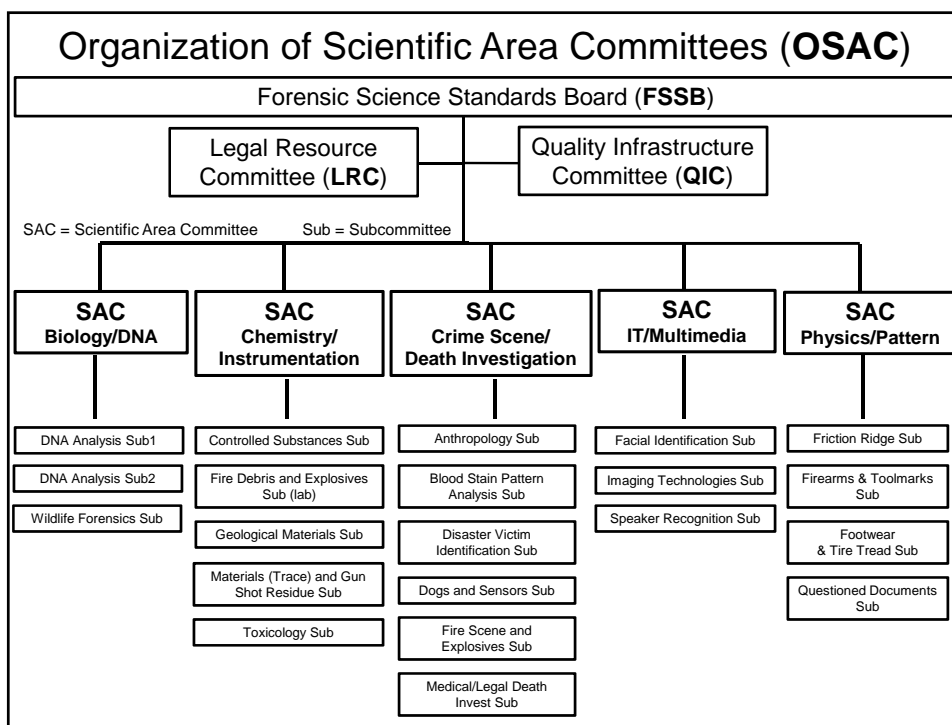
Organization of Scientific Area Committees (**OSAC**)

Forensic Science Standards Board (**FSSB**)

Legal Resource Committee (**LRC**)

Quality Infrastructure Committee (**QIC**)

SAC = Scientific Area Committee Sub = Subcommittee

**SAC Biology/DNA**

DNA Analysis Sub1

DNA Analysis Sub2

Wildlife Forensics Sub

**SAC Chemistry/ Instrumentation**

Controlled Substances Sub

Fire Debris and Explosives Sub (lab)

Geological Materials Sub

Materials (Trace) and Gun Shot Residue Sub

Toxicology Sub

**SAC Crime Scene/ Death Investigation**

Anthropology Sub

Blood Stain Pattern Analysis Sub

Disaster Victim Identification Sub

Dogs and Sensors Sub

Fire Scene and Explosives Sub

Medical/Legal Death Invest Sub

**SAC IT/Multimedia**

Facial Identification Sub

Imaging Technologies Sub

Speaker Recognition Sub

**SAC Physics/Pattern**

Friction Ridge Sub

Firearms & Toolmarks Sub

Footwear & Tire Tread Sub

Questioned Documents Sub